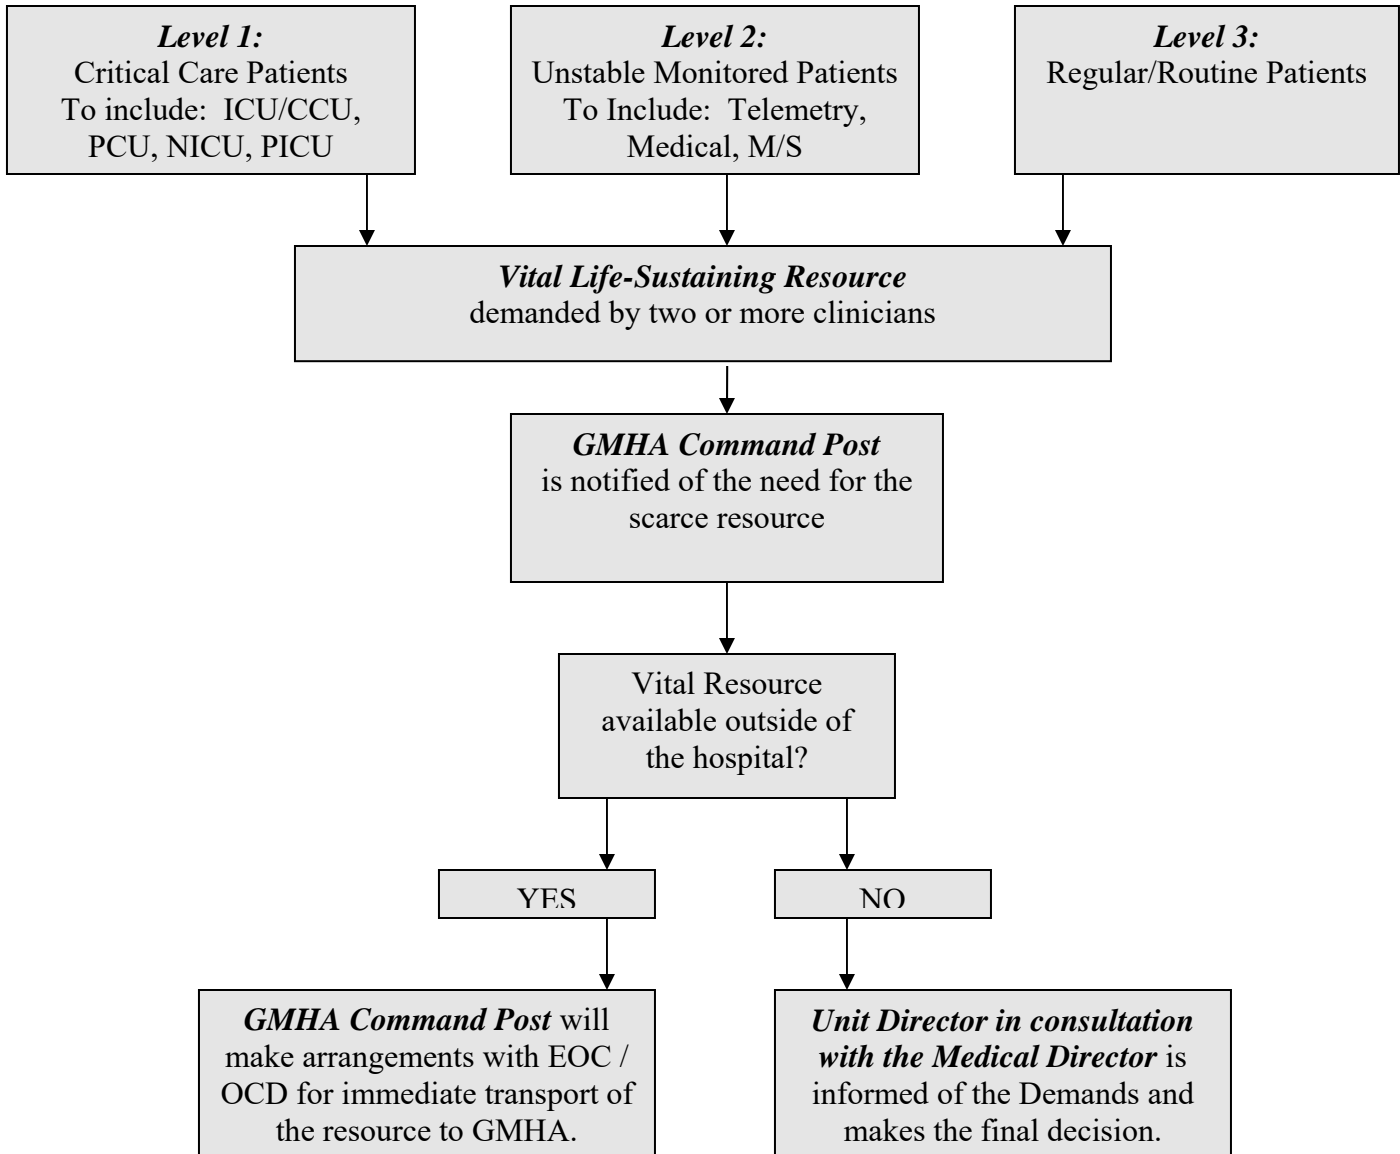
**Level 1:**
Critical Care Patients
To include: ICU/CCU, PCU, NICU, PICU

**Level 2:**
Unstable Monitored Patients
To Include: Telemetry, Medical, M/S

**Level 3:**
Regular/Routine Patients

**Vital Life-Sustaining Resource**
demanded by two or more clinicians

**GMHA Command Post**
is notified of the need for the scarce resource

Vital Resource available outside of the hospital?

YES

NO

**GMHA Command Post** will make arrangements with EOC / OCD for immediate transport of the resource to GMHA.

**Unit Director in consultation with the Medical Director** is informed of the Demands and makes the final decision.